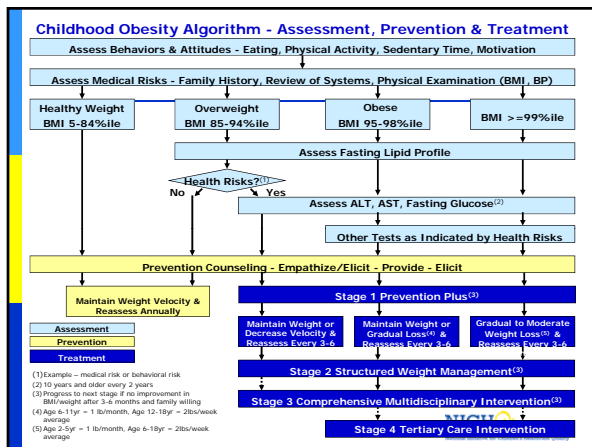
Childhood Obesity Algorithm - Assessment, Prevention & Treatment

Assess Behaviors & Attitudes - Eating, Physical Activity, Sedentary Time, Motivation

Assess Medical Risks - Family History, Review of Systems, Physical Examination (BMI, BP)

Healthy Weight BMI 5-84%ile

Overweight BMI 85-94%ile

Obese BMI 95-98%ile

BMI >=99%ile

Assess Fasting Lipid Profile

Health Risks?$^{(1)}$

No

Yes

Assess ALT, AST, Fasting Glucose$^{(2)}$

Other Tests as Indicated by Health Risks

Prevention Counseling - Empathize/Elicit - Provide - Elicit

Maintain Weight Velocity & Reassess Annually

Stage 1 Prevention Plus$^{(3)}$

Maintain Weight or Decrease Weight Velocity & Reassess Every 3-6

Maintain Weight or Gradual Loss$^{(4)}$ & Reassess Every 3-6

Gradual to Moderate Weight Loss$^{(5)}$ & Reassess Every 3-6

Assessment

Prevention

Treatment

Stage 2 Structured Weight Management$^{(3)}$

Stage 3 Comprehensive Multidisciplinary Intervention$^{(3)}$

Stage 4 Tertiary Care Intervention

(1) Example – medical risk or behavioral risk
(2) 10 years and older every 2 years
(3) Progress to next stage if no improvement in BMI/weight after 3-6 months and family willing
(4) Age 6-11yr = 1 lb/month, Age 12-18yr = 2lbs/week average
(5) Age 2-5yr = 1 lb/month, Age 6-18yr = 2lbs/week average

NICHQ
National Initiative for Children's Healthcare Quality